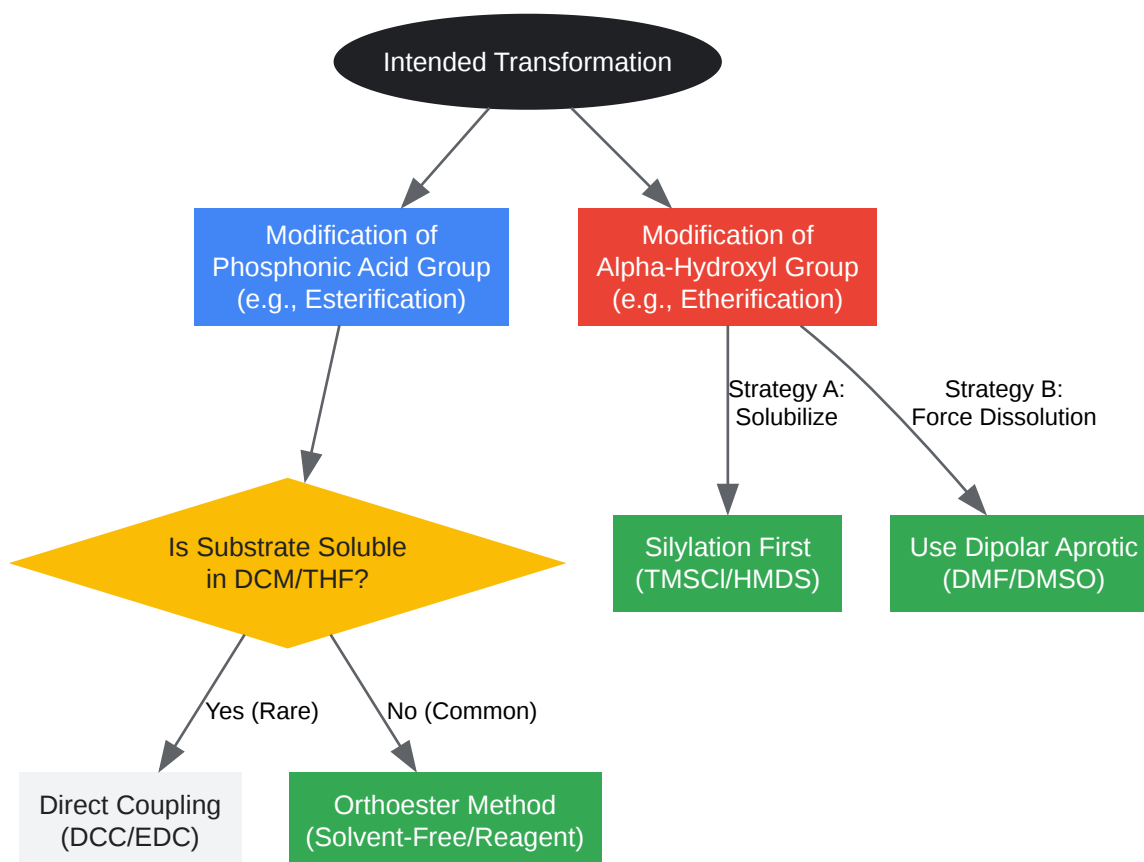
Intended Transformation

Modification of Phosphonic Acid Group (e.g., Esterification)

Modification of Alpha-Hydroxyl Group (e.g., Etherification)

Strategy A: Solubilize

Strategy B: Force Dissolution

Is Substrate Soluble in DCM/THF?

Silylation First (TMSCl/HMDS)

Use Dipolar Aprotic (DMF/DMSO)

Yes (Rare)

No (Common)

Direct Coupling (DCC/EDC)

Orthoester Method (Solvent-Free/Reagent)